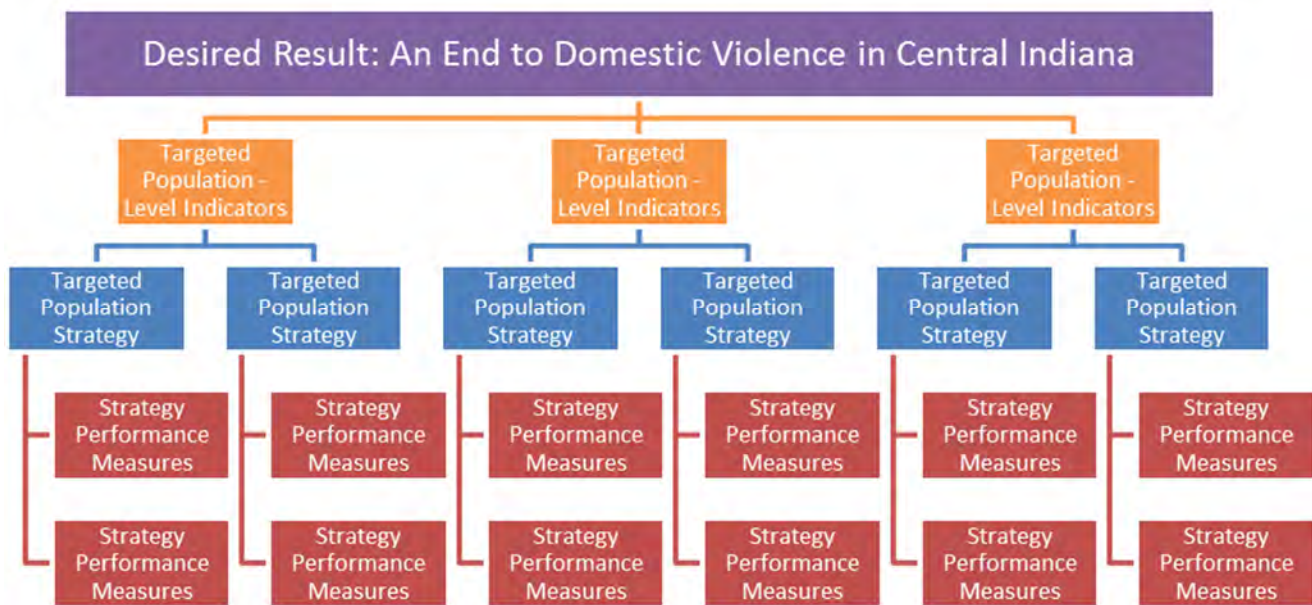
Desired Result: An End to Domestic Violence in Central Indiana

Targeted Population - Level Indicators

Targeted Population Strategy

Strategy Performance Measures

Strategy Performance Measures

Targeted Population Strategy

Strategy Performance Measures

Strategy Performance Measures

Targeted Population - Level Indicators

Targeted Population Strategy

Strategy Performance Measures

Strategy Performance Measures

Targeted Population Strategy

Strategy Performance Measures

Strategy Performance Measures

Targeted Population - Level Indicators

Targeted Population Strategy

Strategy Performance Measures

Strategy Performance Measures

Targeted Population Strategy

Strategy Performance Measures

Strategy Performance Measures